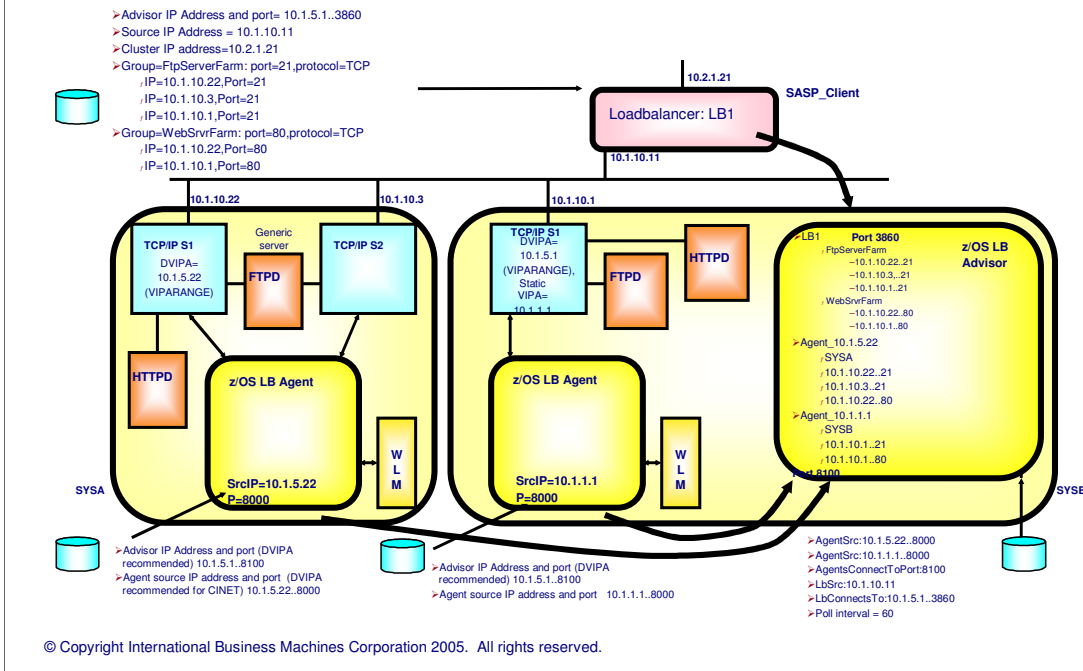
➢Advisor IP Address and port= 10.1.5.1..3860
➢Source IP Address = 10.1.10.11
➢Cluster IP address=10.2.1.21
➢Group=FtpServerFarm: port=21,protocol=TCP
IP=10.1.10.22,Port=21
IP=10.1.10.3,Port=21
IP=10.1.10.1,Port=21
➢Group=WebSrvrFarm: port=80,protocol=TCP
IP=10.1.10.22,Port=80
IP=10.1.10.1,Port=80

10.2.1.21
SASP_Client
Loadbalancer: LB1
10.1.10.11

10.1.10.22
10.1.10.3
10.1.10.1

TCP/IP S1
DVIPA= 10.1.5.22 (VIPARANGE)
Generic server
FTPD
TCP/IP S2
HTTPD
z/OS LB Agent
W L M
SrcIP=10.1.5.22
P=8000
SYSA

TCP/IP S1
DVIPA= 10.1.5.1 (VIPARANGE), Static VIPA= 10.1.1.1
FTPD
HTTPD
z/OS LB Agent
W L M
SrcIP=10.1.1.1
P=8000

➢LB1
Port 3860
z/OS LB Advisor
FtpServerFarm
–10.1.10.22..21
–10.1.10.3,..21
–10.1.10.1..21
WebSrvrFarm
–10.1.10.22..80
–10.1.10.1..80
➢Agent_10.1.5.22
SYSA
10.1.10.22..21
10.1.10.3..21
10.1.10.22..80
➢Agent_10.1.1.1
SYSB
10.1.10.1..21
10.1.10.1..80
Port 8100
SYSB

➢Advisor IP Address and port (DVIPA recommended) 10.1.5.1..8100
➢Agent source IP address and port (DVIPA recommended for CINET) 10.1.5.22..8000

➢Advisor IP Address and port (DVIPA recommended) 10.1.5.1..8100
➢Agent source IP address and port 10.1.1.1..8000

➢AgentSrc:10.1.5.22..8000
➢AgentSrc:10.1.1.1..8000
➢AgentsConnectToPort:8100
➢LbSrc:10.1.10.11
➢LbConnectsTo:10.1.5.1..3860
➢Poll interval = 60

© Copyright International Business Machines Corporation 2005. All rights reserved.